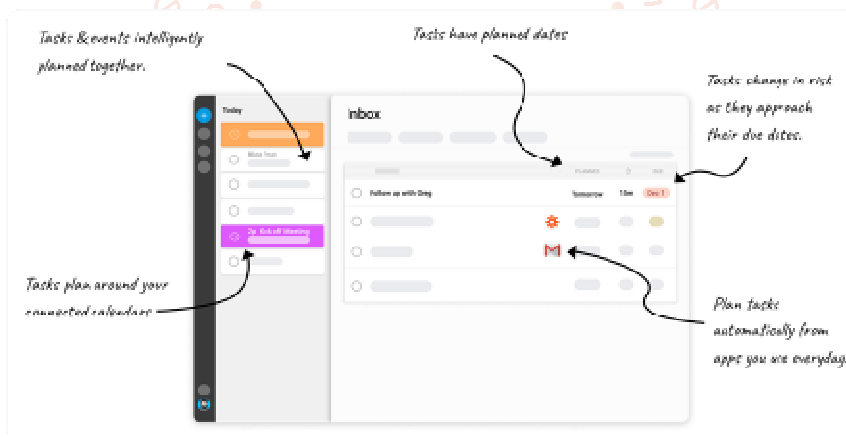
Tasks & events intelligently planned together.

Tasks have planned dates

Tasks change in risk as they approach their due dates.

Today

Block Time

2p Kick off Meeting

Inbox

PLANNED

Follow up with Greg

Tomorrow

15m

Dec 1

Tasks plan around your connected calendars

Plan tasks automatically from apps you use everyday.